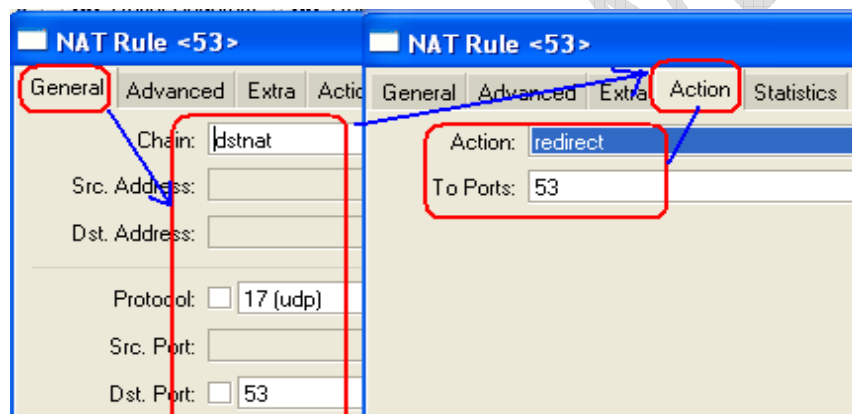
NAT Rule <53>

General | Advanced | Extra | Actio

Chain: dstnat

Src. Address:

Dst. Address:

Protocol: 17 (udp)

Src. Port:

Dst. Port: 53

NAT Rule <53>

General | Advanced | Extra | Action | Statistics

Action: redirect

To Ports: 53